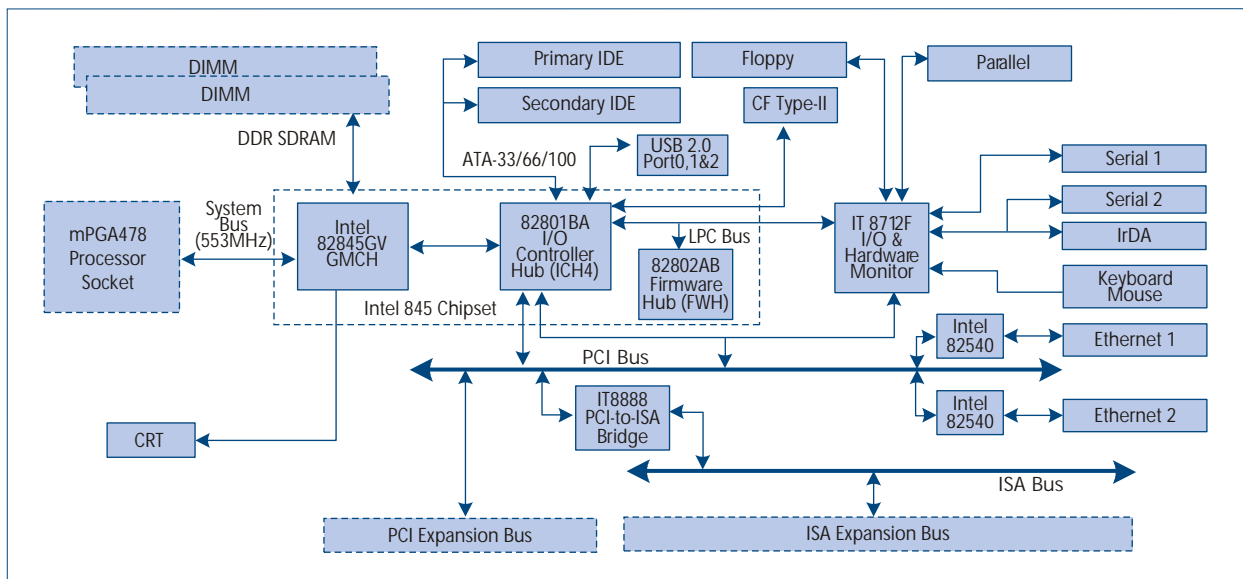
DIMM
DIMM
DDR SDRAM
Primary IDE
Secondary IDE
Floppy
CF Type-II
Parallel
ATA-33/66/100
USB 2.0 Port0,1&2
Serial 1
Serial 2
IrDA
mPGA478 Processor Socket
System Bus (553MHz)
Intel 82845GV GMCH
82801BA I/O Controller Hub (ICH4)
LPC Bus
82802AB Firmware Hub (FWH)
IT 8712F I/O & Hardware Monitor
Keyboard Mouse
Intel 845 Chipset
Intel 82540
Ethernet 1
PCI Bus
IT8888 PCI-to-ISA Bridge
Intel 82540
Ethernet 2
CRT
ISA Bus
PCI Expansion Bus
ISA Expansion Bus